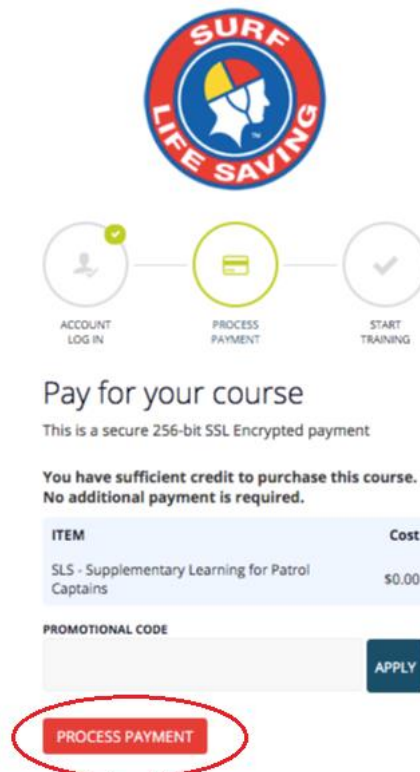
SURF LIFE SAVING

ACCOUNT LOG IN

PROCESS PAYMENT

START TRAINING

Pay for your course

This is a secure 256-bit SSL Encrypted payment

You have sufficient credit to purchase this course. No additional payment is required.

| ITEM | Cost |
|---|---|
| SLS - Supplementary Learning for Patrol Captains | $0.00 |

PROMOTIONAL CODE

APPLY

PROCESS PAYMENT